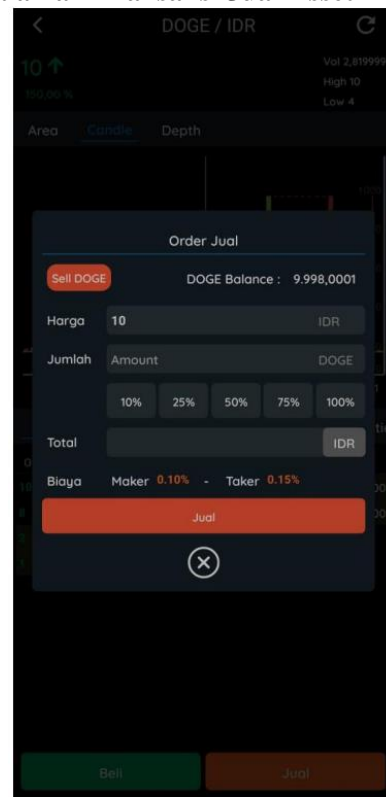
DOGE / IDR

10 ↑
150,00 %

Vol 2,819999
High 10
Low 4

Area Candle Depth

Order Jual

Sell DOGE

DOGE Balance : 9.998,0001

Harga 10 IDR

Jumlah Amount DOGE

10% 25% 50% 75% 100%

Total IDR

Biaya Maker 0.10% - Taker 0.15%

Jual

Beli

Jual